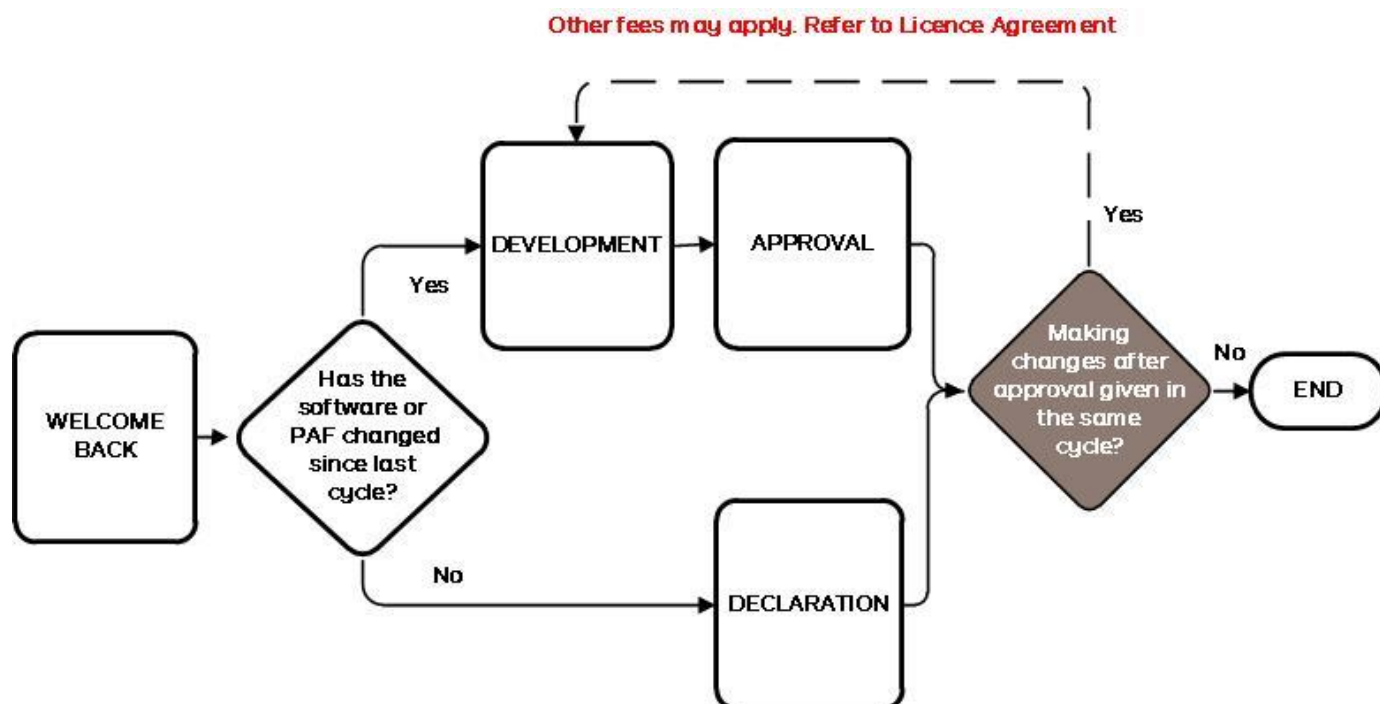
Other fees may apply. Refer to Licence Agreement

WELCOME BACK

Has the software or PAF changed since last cycle?

Yes

No

DEVELOPMENT

APPROVAL

DECLARATION

Yes

Making changes after approval given in the same cycle?

No

END